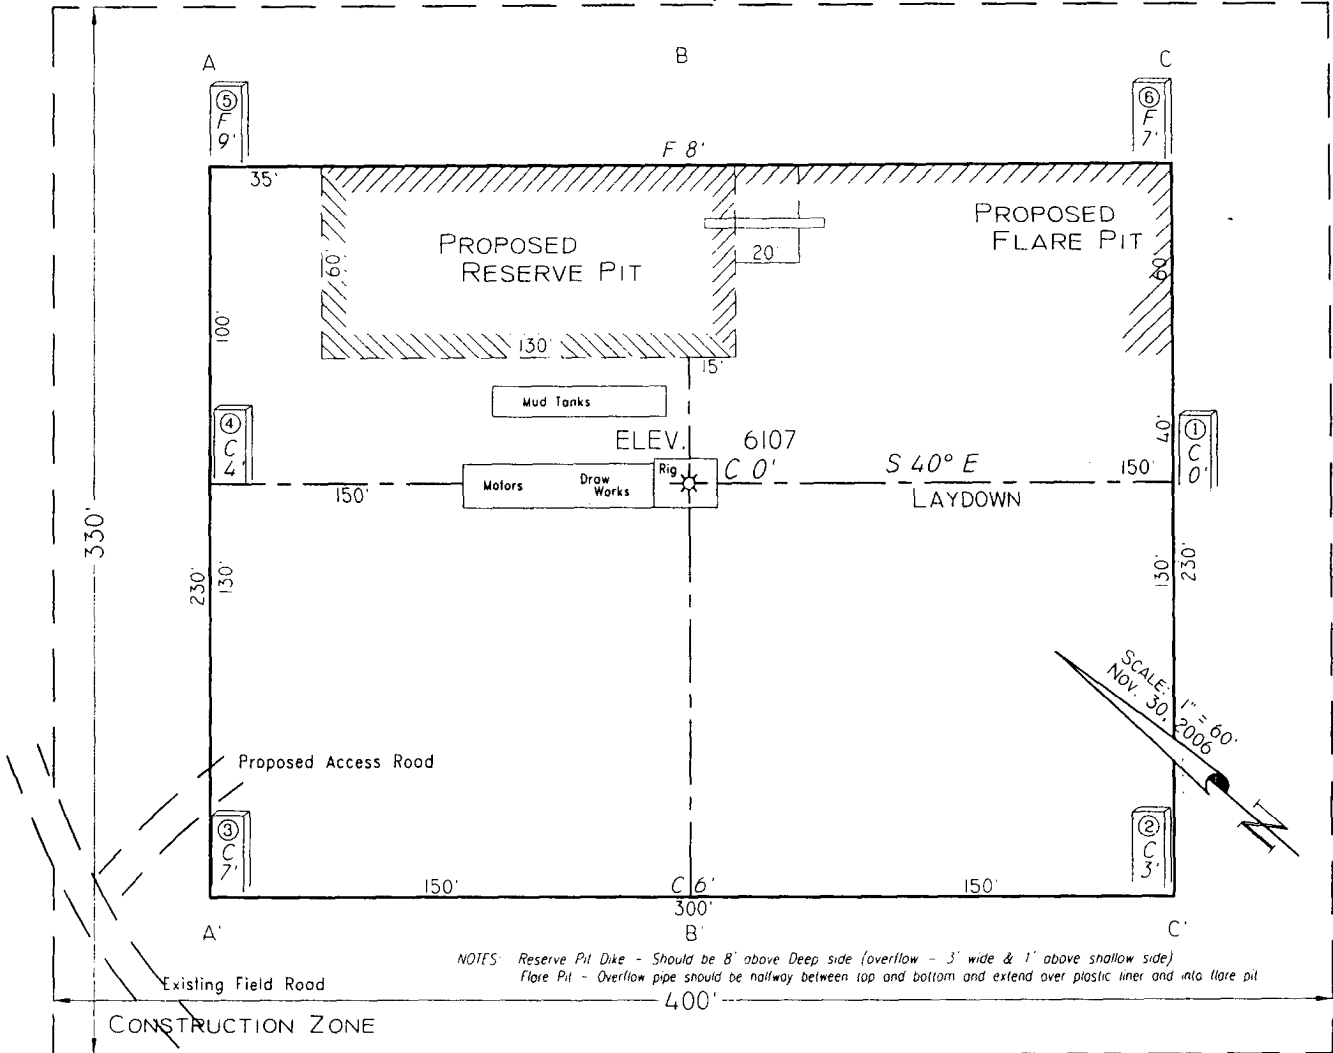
A B C

⑤ F 9'

⑥ F 7'

F 8'

35'

PROPOSED RESERVE PIT

PROPOSED FLARE PIT

60'

20'

60'

100'

130'

15'

Mud Tanks

④ C 4'

ELEV. 6107

40'

① C 0'

150'

Motors

Draw Works

Rig

C 0'

S 40° E

150'

LAYDOWN

330'

230'

130'

130'

230'

SCALE: 1" = 60'
NOV. 30, 2006

N

Proposed Access Rood

③ C 7'

② C 3'

150'

C 6'

150'

300'

A' B' C'

NOTES: Reserve Pit Dike - Should be 8' above Deep side (overflow - 3' wide & 1' above shallow side)
Flare Pit - Overflow pipe should be halfway between top and bottom and extend over plastic liner and into flare pit

Existing Field Rood

400'

CONSTRUCTION ZONE